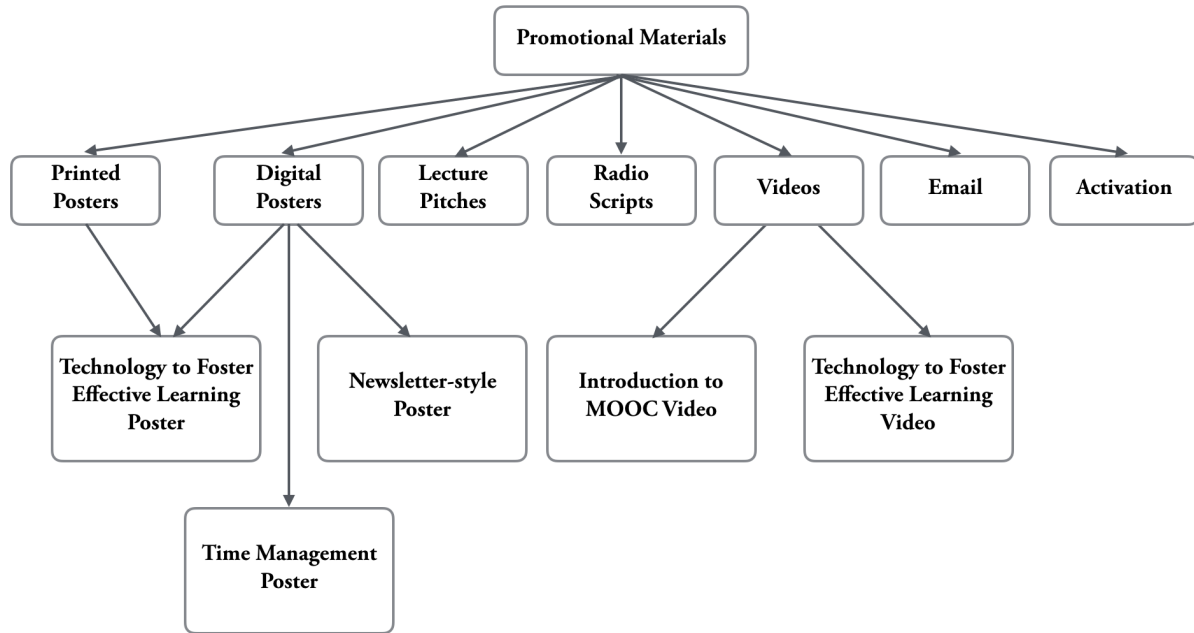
Promotional Materials

Printed Posters

Digital Posters

Lecture Pitches

Radio Scripts

Videos

Email

Activation

Technology to Foster Effective Learning Poster

Newsletter-style Poster

Introduction to MOOC Video

Technology to Foster Effective Learning Video

Time Management Poster